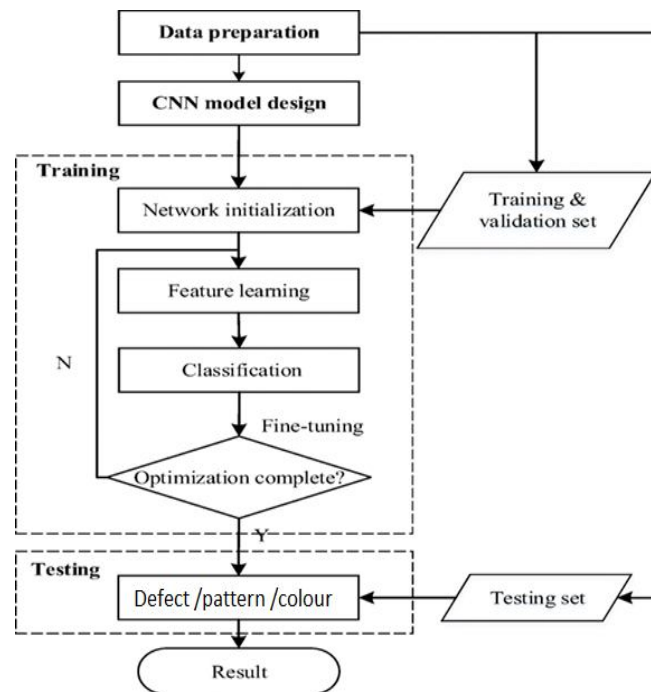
Data preparation

CNN model design

Training

Network initialization

Training & validation set

Feature learning

N

Classification

Fine-tuning

Optimization complete?

Y

Testing

Defect /pattern /colour

Testing set

Result